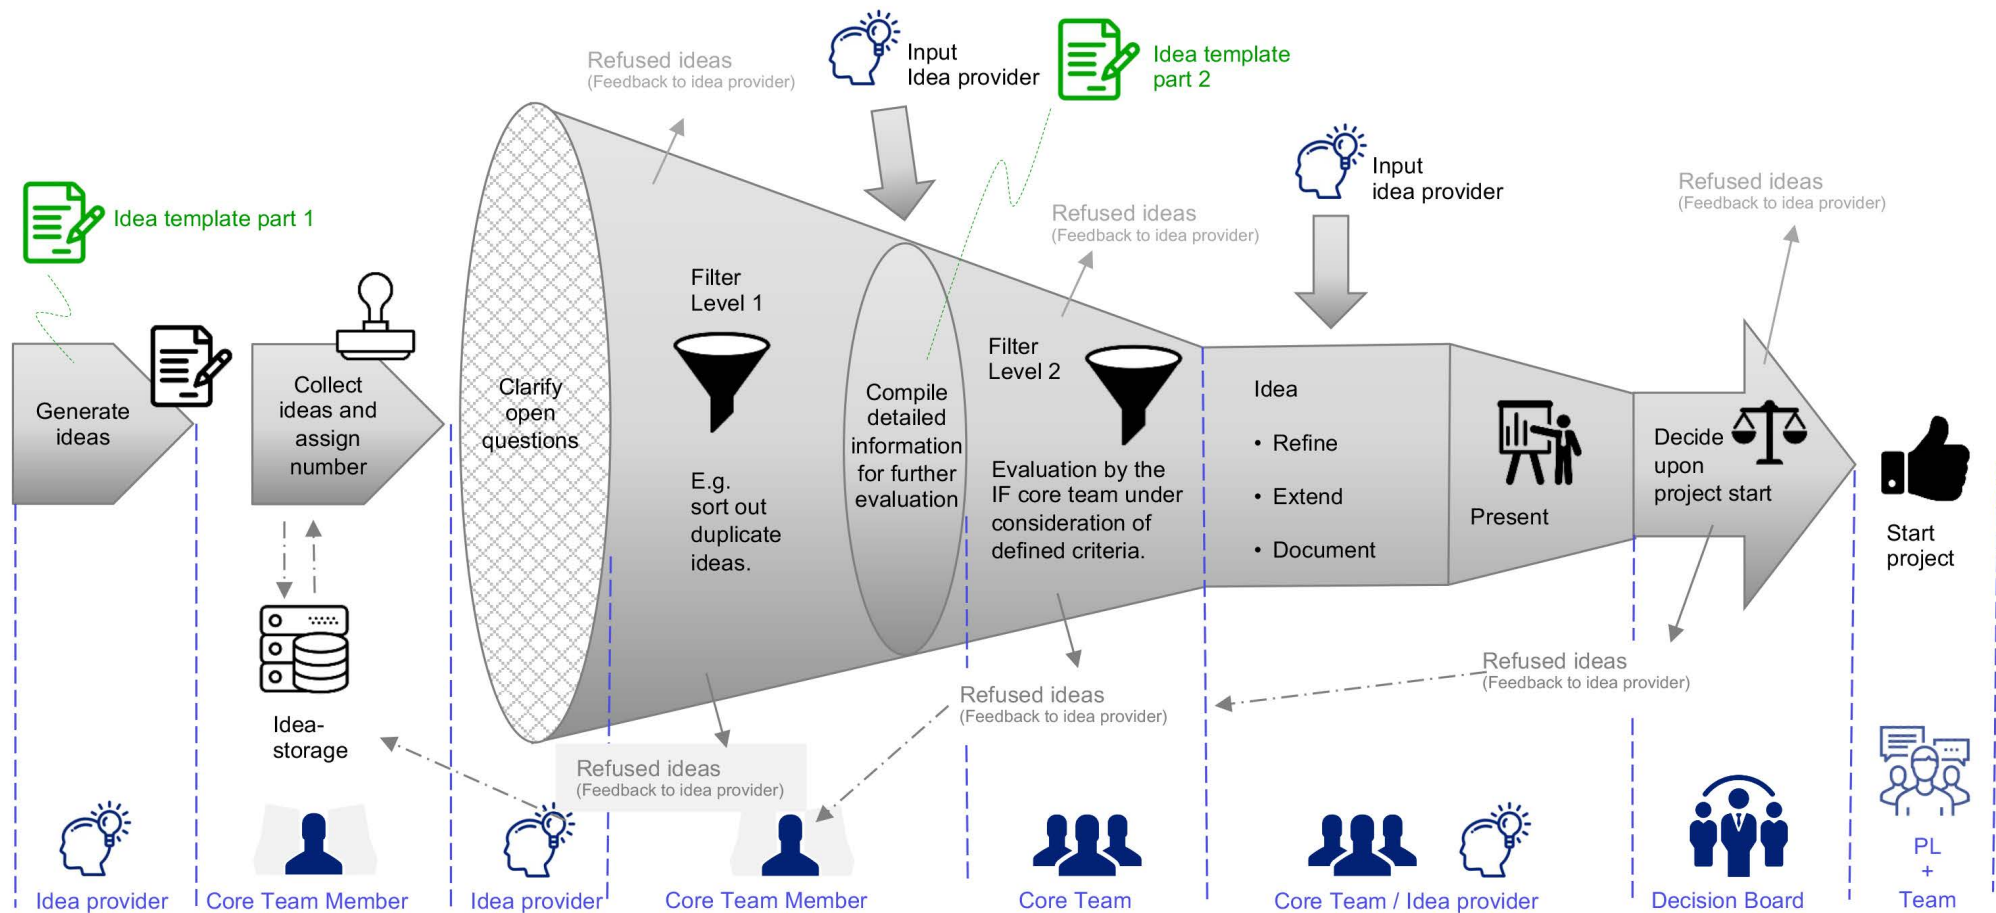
Refused ideas
(Feedback to idea provider)

Input
Idea provider

Idea template
part 2

Idea template part 1

Input
idea provider

Refused ideas
(Feedback to idea provider)

Refused ideas
(Feedback to idea provider)

Generate ideas

Collect ideas and assign number

Clarify open questions

Filter Level 1

E.g. sort out duplicate ideas.

Compile detailed information for further evaluation

Filter Level 2

Evaluation by the IF core team under consideration of defined criteria.

Idea
• Refine
• Extend
• Document

Present

Decide upon project start

Start project

Idea-storage

Refused ideas
(Feedback to idea provider)

Refused ideas
(Feedback to idea provider)

Refused ideas
(Feedback to idea provider)

Idea provider

Core Team Member

Idea provider

Core Team Member

Core Team

Core Team / Idea provider

Decision Board

PL
+
Team